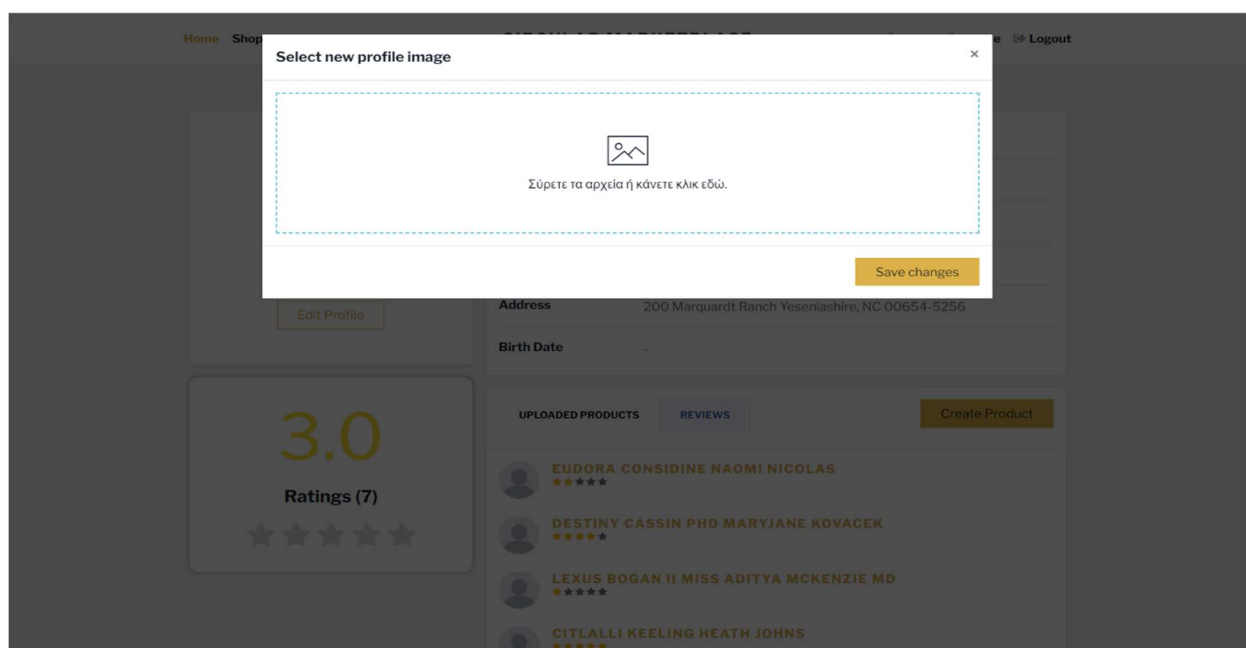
Home Shop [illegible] e Logout

Select new profile image ×

Σύρετε τα αρχεία ή κάνετε κλικ εδώ.

Save changes

Edit Profile

Address 200 Marquardt Ranch Yeseniashire, NC 00654-5256

Birth Date -

3.0

Ratings (7)

UPLOADED PRODUCTS REVIEWS Create Product

EUDORA CONSIDINE NAOMI NICOLAS

DESTINY CASSIN PHD MARYJANE KOVACEK

LEXUS BOGAN II MISS ADITYA MCKENZIE MD

CITLALLI KEELING HEATH JOHNS